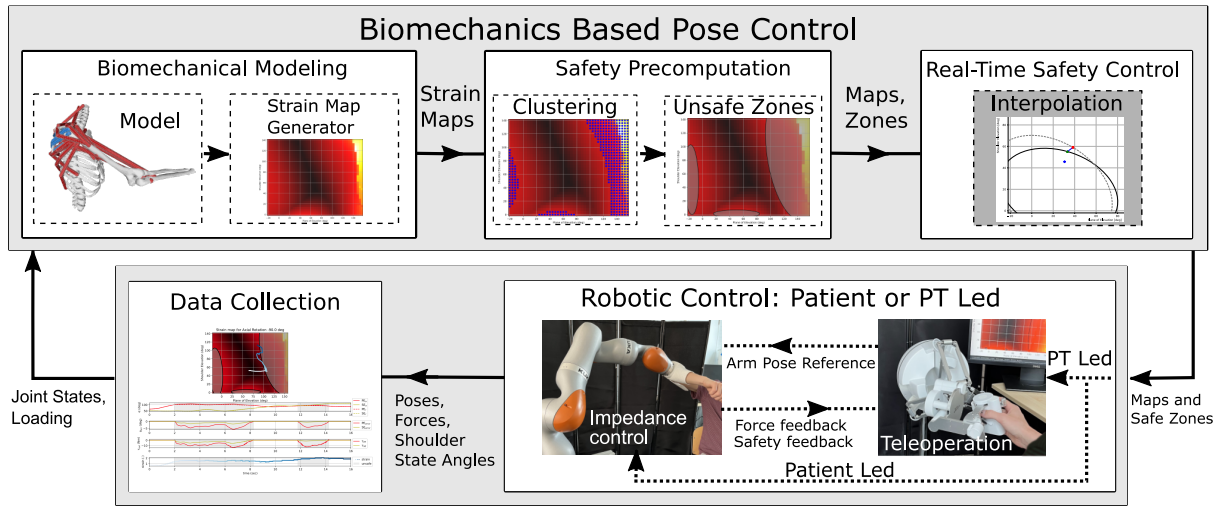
Biomechanics Based Pose Control

Biomechanical Modeling

Model

Strain Map Generator

Strain Maps

Safety Precomputation

Clustering

Unsafe Zones

Maps, Zones

Real-Time Safety Control

Interpolation

Data Collection

Strain map for Axial Rotation: -90.0 deg

Plane of Elevation (deg)

Time (sec)

Joint States, Loading

Poses, Forces, Shoulder State Angles

Robotic Control: Patient or PT Led

Arm Pose Reference

Impedance control

Force feedback
Safety feedback

Teleoperation

PT Led

Patient Led

Maps and Safe Zones